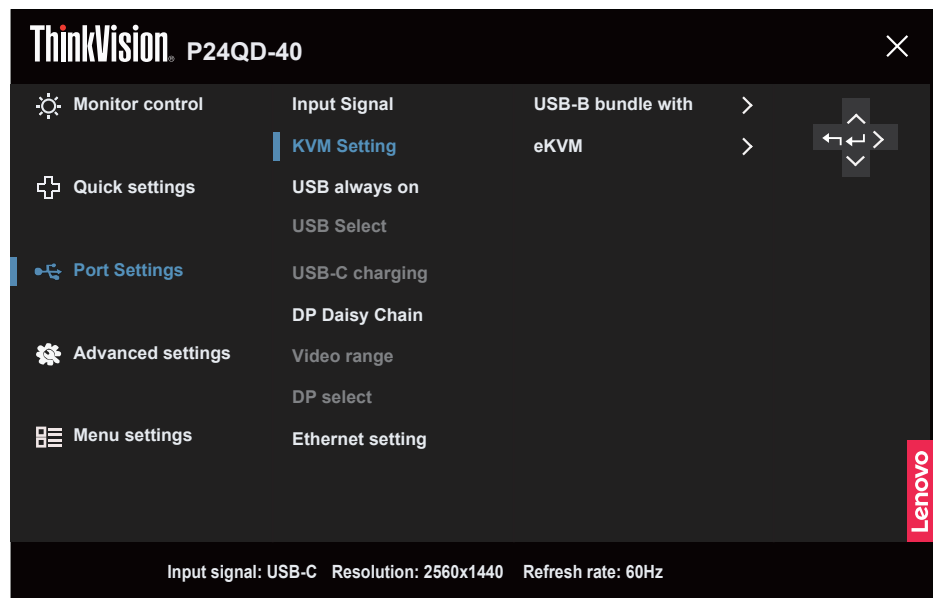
ThinkVision. P24QD-40

Monitor control
Quick settings
Port Settings
Advanced settings
Menu settings

Input Signal
KVM Setting
USB always on
USB Select
USB-C charging
DP Daisy Chain
Video range
DP select
Ethernet setting

USB-B bundle with >
eKVM >

Lenovo

Input signal: USB-C Resolution: 2560x1440 Refresh rate: 60Hz